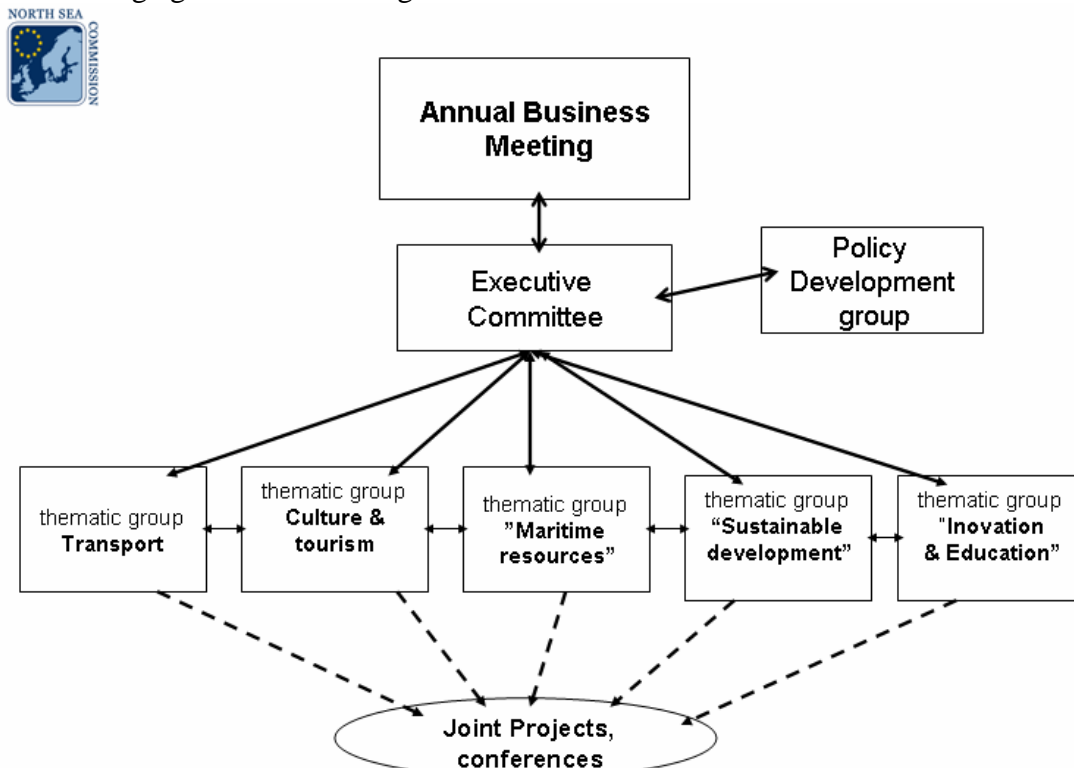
NORTH SEA COMMISSION

Annual Business Meeting

Executive Committee

Policy Development group

thematic group **Transport**

thematic group **Culture & tourism**

thematic group **"Maritime resources"**

thematic group **"Sustainable development"**

thematic group **"Inovation & Education"**

Joint Projects, conferences